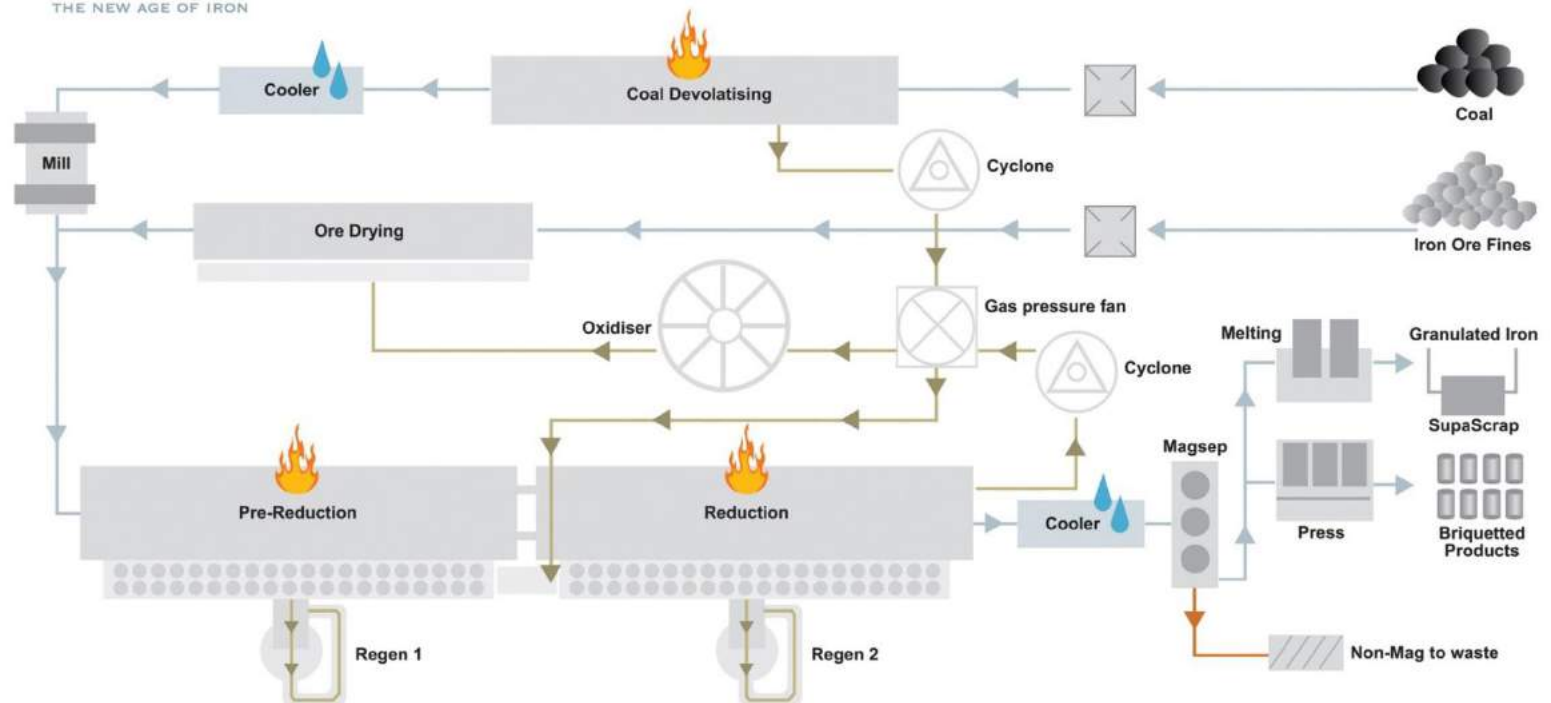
THE NEW AGE OF IRON

Cooler

Coal Devolatising

Coal

Mill

Cyclone

Ore Drying

Iron Ore Fines

Gas pressure fan

Oxidiser

Melting

Granulated Iron

Cyclone

SupaScrap

Magsep

Pre-Reduction

Reduction

Cooler

Press

Briquetted Products

Regen 1

Regen 2

Non-Mag to waste